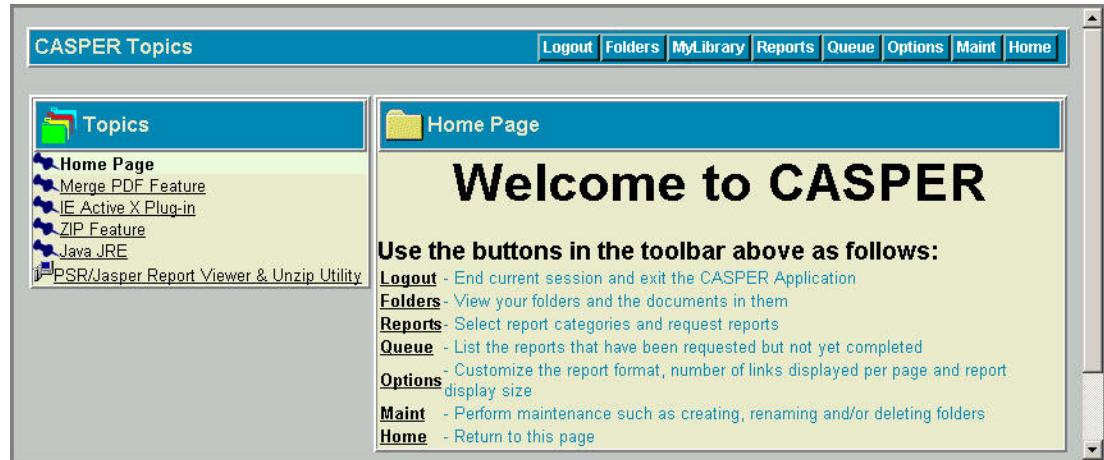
CASPER Topics

Logout | Folders | MyLibrary | Reports | Queue | Options | Maint | Home

Topics

Home Page
Merge PDF Feature
IE Active X Plug-in
ZIP Feature
Java JRE
PSR/Jasper Report Viewer & Unzip Utility

Home Page

Welcome to CASPER

Use the buttons in the toolbar above as follows:

Logout - End current session and exit the CASPER Application
Folders - View your folders and the documents in them
Reports - Select report categories and request reports
Queue - List the reports that have been requested but not yet completed
Options - Customize the report format, number of links displayed per page and report display size
Maint - Perform maintenance such as creating, renaming and/or deleting folders
Home - Return to this page